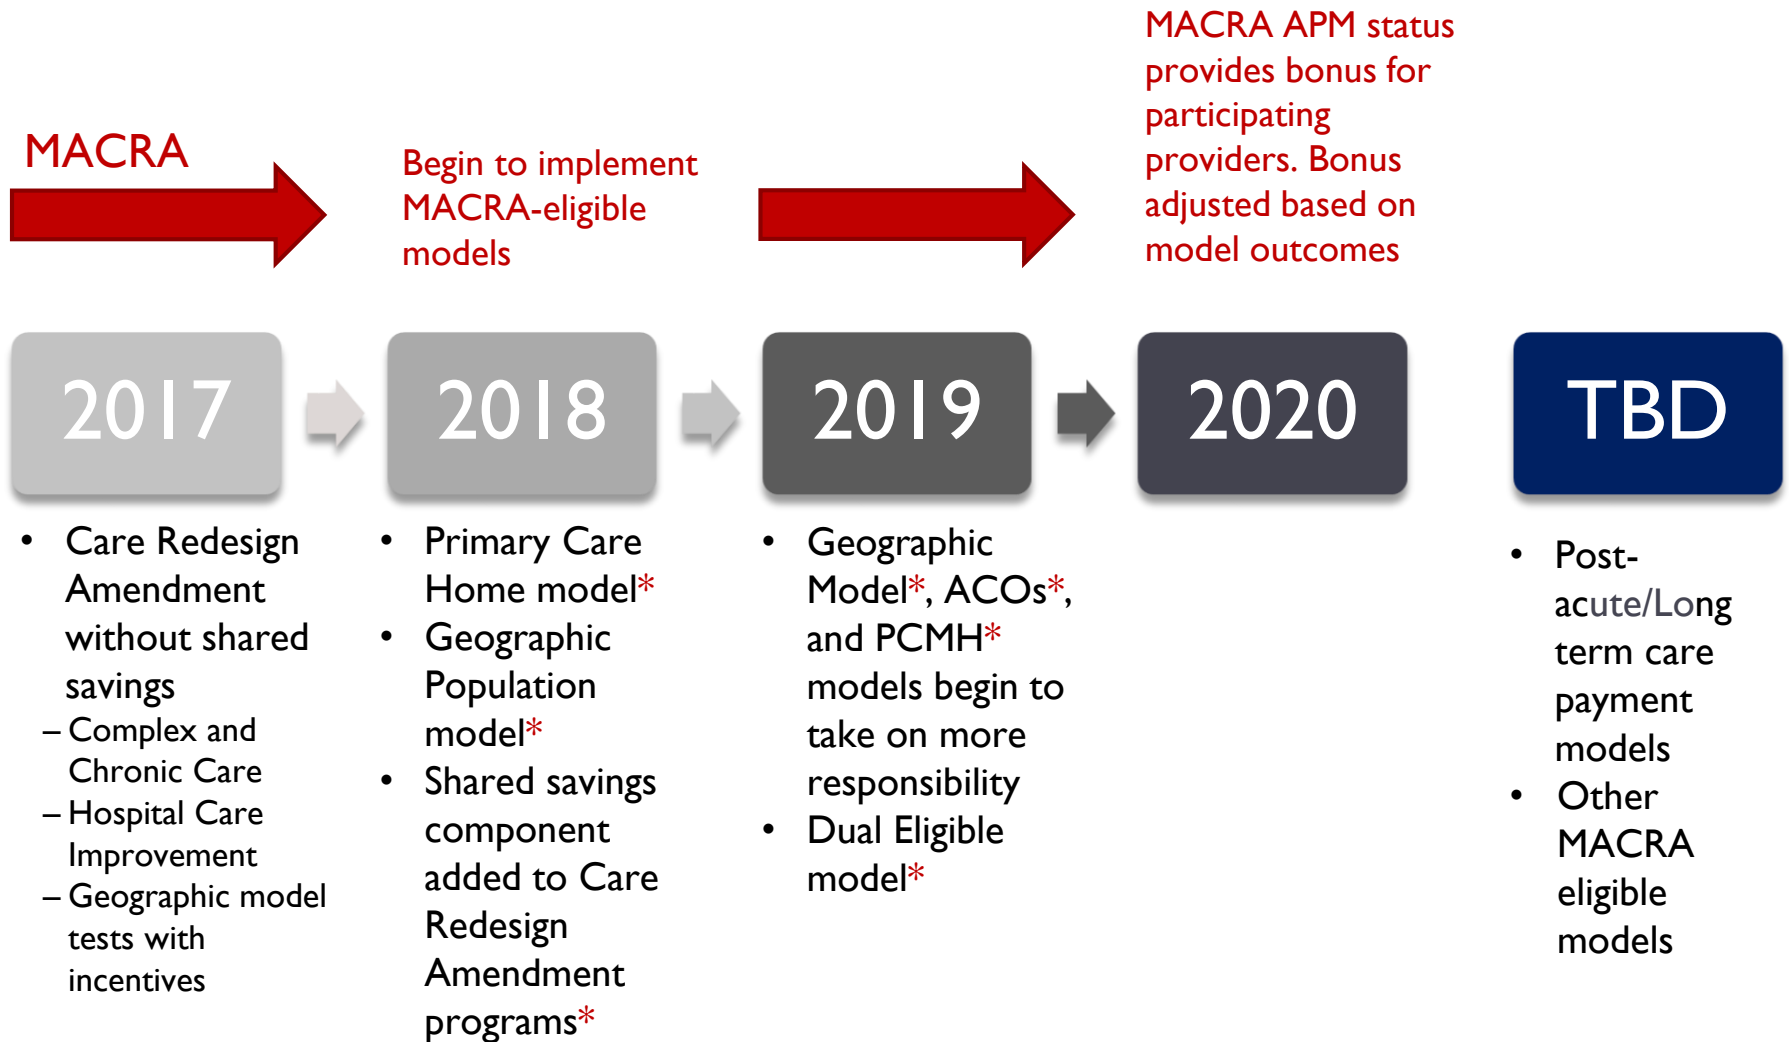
MACRA

Begin to implement MACRA-eligible models

MACRA APM status provides bonus for participating providers. Bonus adjusted based on model outcomes

2017

2018

2019

2020

TBD

• Care Redesign Amendment without shared savings
– Complex and Chronic Care
– Hospital Care Improvement
– Geographic model tests with incentives

• Primary Care Home model*
• Geographic Population model*
• Shared savings component added to Care Redesign Amendment programs*

• Geographic Model*, ACOs*, and PCMH* models begin to take on more responsibility
• Dual Eligible model*

• Post-acute/Long term care payment models
• Other MACRA eligible models